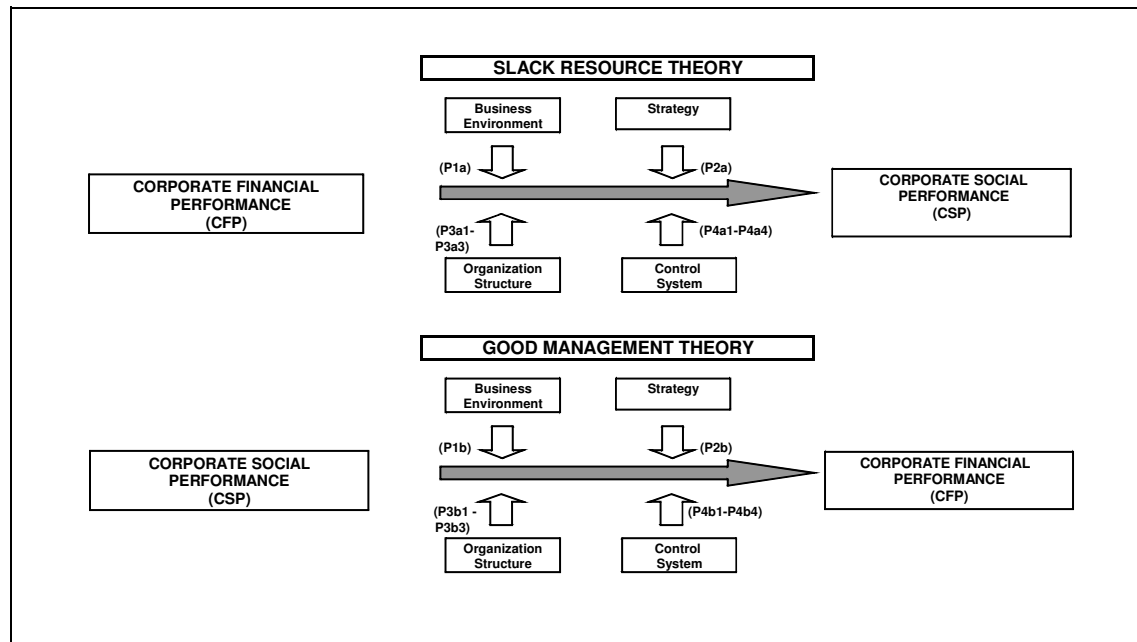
SLACK RESOURCE THEORY

Business Environment

Strategy

(P1a)

(P2a)

CORPORATE FINANCIAL PERFORMANCE (CFP)

CORPORATE SOCIAL PERFORMANCE (CSP)

(P3a1-P3a3)

(P4a1-P4a4)

Organization Structure

Control System

GOOD MANAGEMENT THEORY

Business Environment

Strategy

(P1b)

(P2b)

CORPORATE SOCIAL PERFORMANCE (CSP)

CORPORATE FINANCIAL PERFORMANCE (CFP)

(P3b1 - P3b3)

(P4b1-P4b4)

Organization Structure

Control System